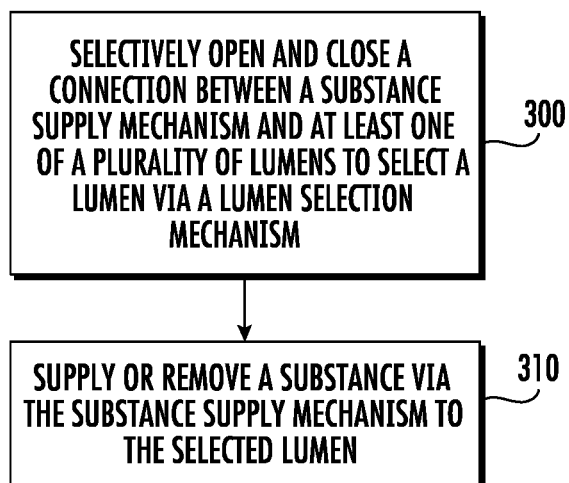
SELECTIVELY OPEN AND CLOSE A CONNECTION BETWEEN A SUBSTANCE SUPPLY MECHANISM AND AT LEAST ONE OF A PLURALITY OF LUMENS TO SELECT A LUMEN VIA A LUMEN SELECTION MECHANISM

300

SUPPLY OR REMOVE A SUBSTANCE VIA THE SUBSTANCE SUPPLY MECHANISM TO THE SELECTED LUMEN

310